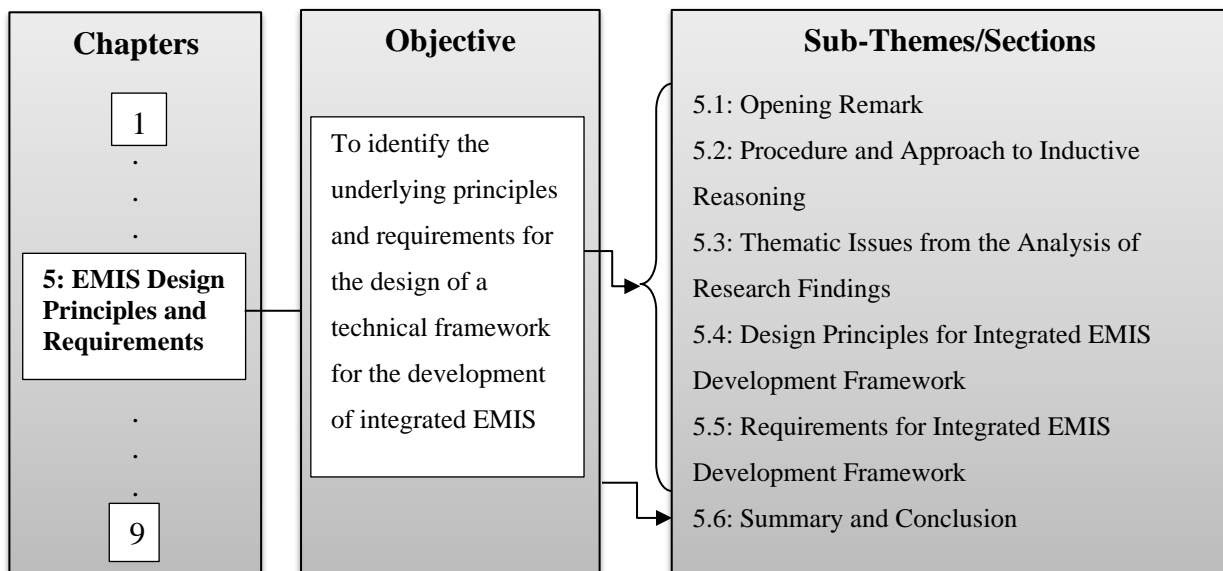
Chapters

1

.

.

.

5: EMIS Design Principles and Requirements

.

.

.

9

Objective

To identify the underlying principles and requirements for the design of a technical framework for the development of integrated EMIS

Sub-Themes/Sections

5.1: Opening Remark

5.2: Procedure and Approach to Inductive Reasoning

5.3: Thematic Issues from the Analysis of Research Findings

5.4: Design Principles for Integrated EMIS Development Framework

5.5: Requirements for Integrated EMIS Development Framework

5.6: Summary and Conclusion